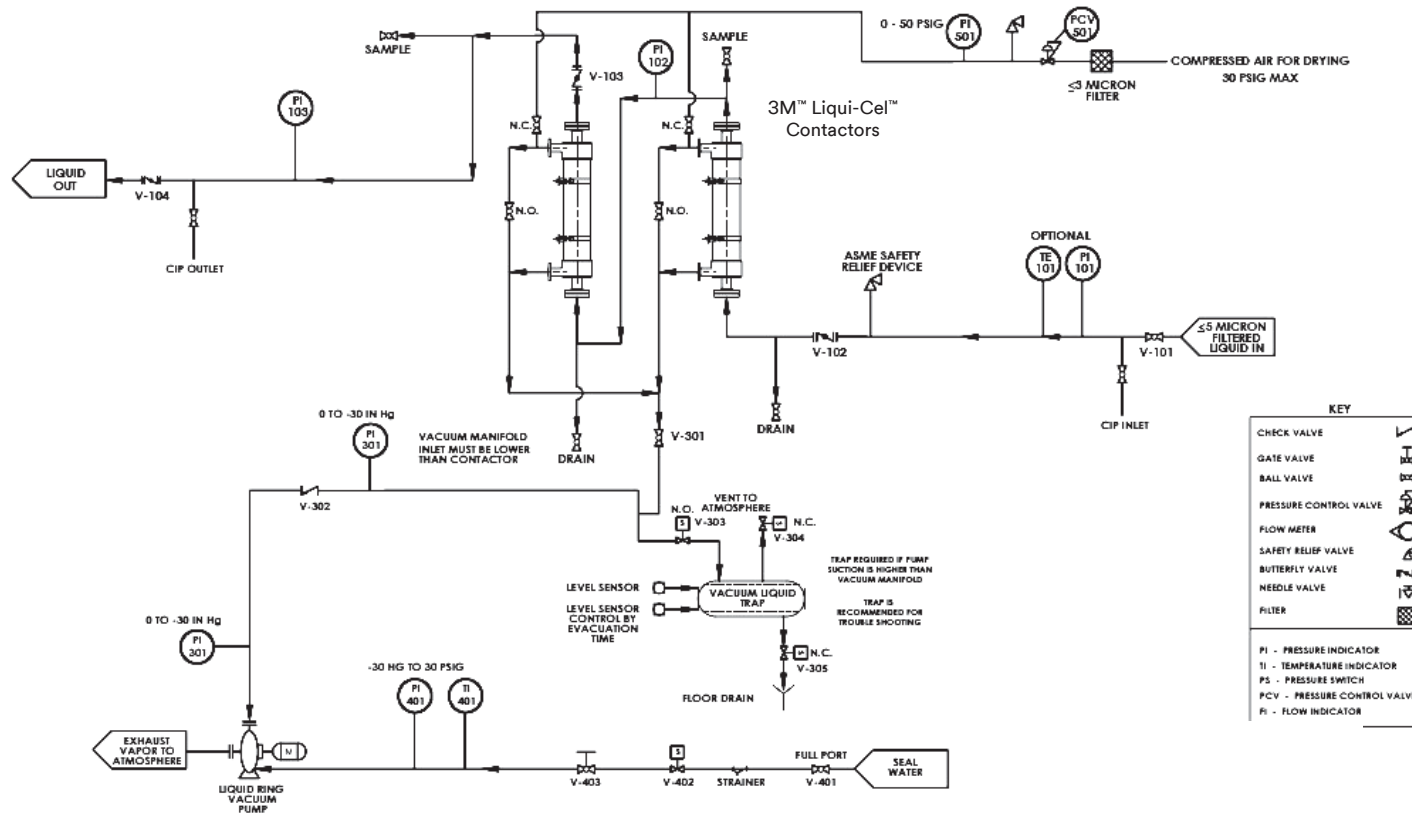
SAMPLE

V-103

PI 102

SAMPLE

0 - 50 PSIG

PI 501

PCV 501

COMPRESSED AIR FOR DRYING 30 PSIG MAX

≤3 MICRON FILTER

3M™ Liqui-Cel™ Contactors

PI 103

LIQUID OUT

V-104

CIP OUTLET

N.C.

N.C.

N.O.

N.O.

OPTIONAL

ASME SAFETY RELIEF DEVICE

TE 101

PI 101

V-102

≤5 MICRON FILTERED LIQUID IN

V-101

DRAIN

CIP INLET

0 TO -30 IN Hg

PI 301

VACUUM MANIFOLD INLET MUST BE LOWER THAN CONTACTOR

DRAIN

V-301

V-302

N.O.

V-303

VENT TO ATMOSPHERE

N.C.

V-304

TRAP REQUIRED IF PUMP SUCTION IS HIGHER THAN VACUUM MANIFOLD

LEVEL SENSOR

LEVEL SENSOR CONTROL BY EVACUATION TIME

VACUUM LIQUID TRAP

TRAP IS RECOMMENDED FOR TROUBLE SHOOTING

0 TO -30 IN Hg

PI 301

N.C.

V-305

-30 HG TO 30 PSIG

PI 401

TI 401

FLOOR DRAIN

EXHAUST VAPOR TO ATMOSPHERE

M

LIQUID RING VACUUM PUMP

V-403

S

V-402

STRAINER

FULL PORT

V-401

SEAL WATER

KEY

| | |
|---|---|
| CHECK VALVE | |
| GATE VALVE | |
| BALL VALVE | |
| PRESSURE CONTROL VALVE | |
| FLOW METER | |
| SAFETY RELIEF VALVE | |
| BUTTERFLY VALVE | |
| NEEDLE VALVE | |
| FILTER | |

PI - PRESSURE INDICATOR
TI - TEMPERATURE INDICATOR
PS - PRESSURE SWITCH
PCV - PRESSURE CONTROL VALV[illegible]
FI - FLOW INDICATOR